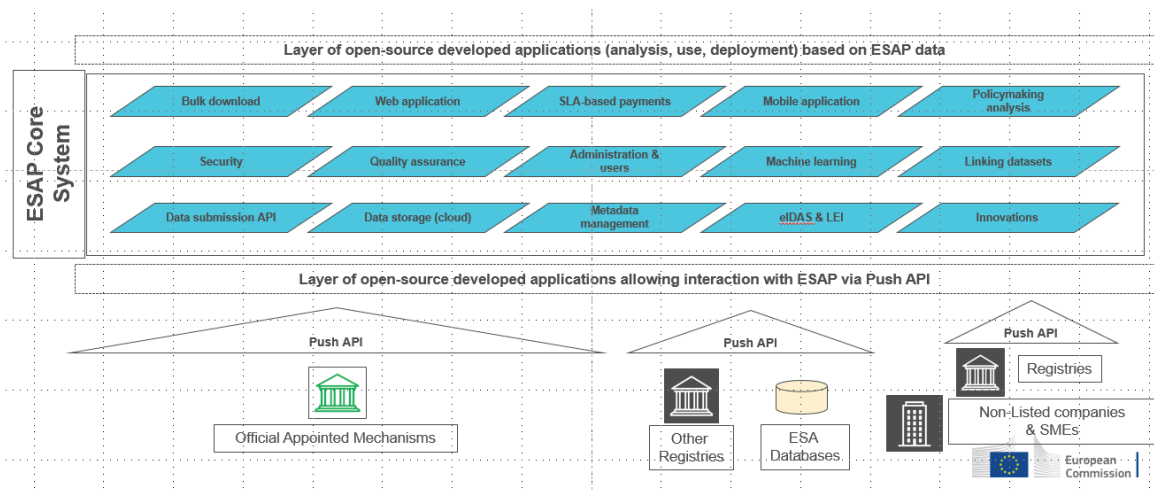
Layer of open-source developed applications (analysis, use, deployment) based on ESAP data

ESAP Core System

Bulk download

Web application

SLA-based payments

Mobile application

Policymaking analysis

Security

Quality assurance

Administration & users

Machine learning

Linking datasets

Data submission API

Data storage (cloud)

Metadata management

eIDAS & LEI

Innovations

Layer of open-source developed applications allowing interaction with ESAP via Push API

Push API

Official Appointed Mechanisms

Push API

Other Registries

ESA Databases

Push API

Registries

Non-Listed companies & SMEs

European Commission